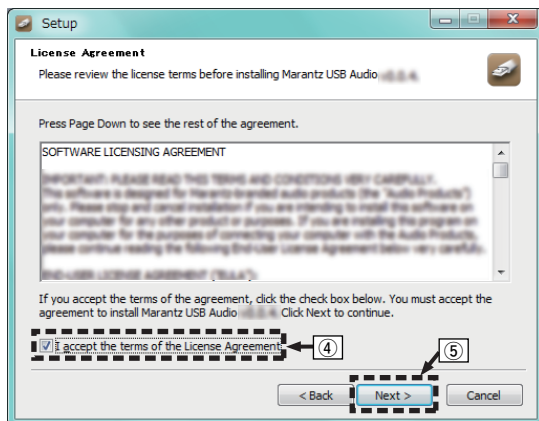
Setup

License Agreement

Please review the license terms before installing Marantz USB Audio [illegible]

Press Page Down to see the rest of the agreement.

SOFTWARE LICENSING AGREEMENT

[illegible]

If you accept the terms of the agreement, click the check box below. You must accept the agreement to install Marantz USB Audio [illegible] Click Next to continue.

I accept the terms of the License Agreement

④

⑤

< Back

Next >

Cancel